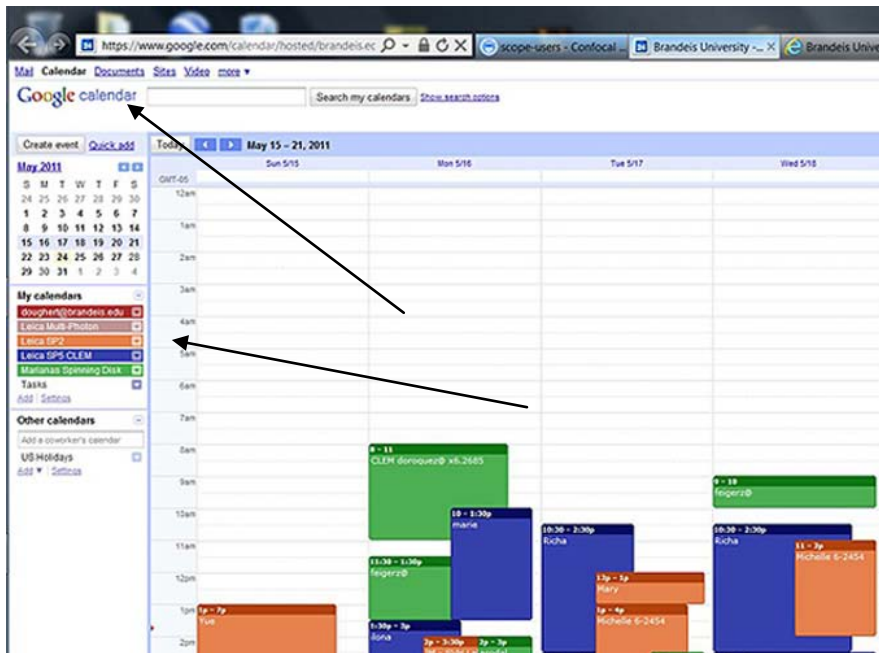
https://www.google.com/calendar/hosted/brandeis.ec
scope-users - Confocal ...
Brandeis University - ...
Brandeis Unive

Mail Calendar Documents Sites Video more ▾

Google calendar

Search my calendars Show search options

Create event Quick add

Today May 15 – 21, 2011

May 2011

| S | M | T | W | T | F | S |
|---|---|---|---|---|---|---|
| 24 | 25 | 26 | 27 | 28 | 29 | 30 |
| 1 | 2 | 3 | 4 | 5 | 6 | 7 |
| 8 | 9 | 10 | 11 | 12 | 13 | 14 |
| 15 | 16 | 17 | 18 | 19 | 20 | 21 |
| 22 | 23 | 24 | 25 | 26 | 27 | 28 |
| 29 | 30 | 31 | 1 | 2 | 3 | 4 |

My calendars
doughert@brandeis.edu
Leica Multi-Photon
Leica SP2
Leica SP5 CLEM
Marianas Spinning Disk
Tasks
Add | Settings

Other calendars
Add a coworker's calendar
US Holidays
Add ▾ | Settings

GMT-05
Sun 5/15
Mon 5/16
Tue 5/17
Wed 5/18

12am
1am
2am
3am
4am
5am
6am
7am
8am
9am
10am
11am
12pm
1pm
2pm

8 – 11
CLEM doroquez@ x6.2685

10 – 1:30p
marie

11:30 – 1:30p
feigerz@

1:30p – 3p
ilona

2p – 3:30p

2p – 3p

1p – 7p
Yue

10:30 – 2:30p
Richa

12p – 1p
Mary

1p – 4p
Michelle 6-2454

9 – 10
feigerz@

10:30 – 2:30p
Richa

11 – 3p
Michelle 6-2454